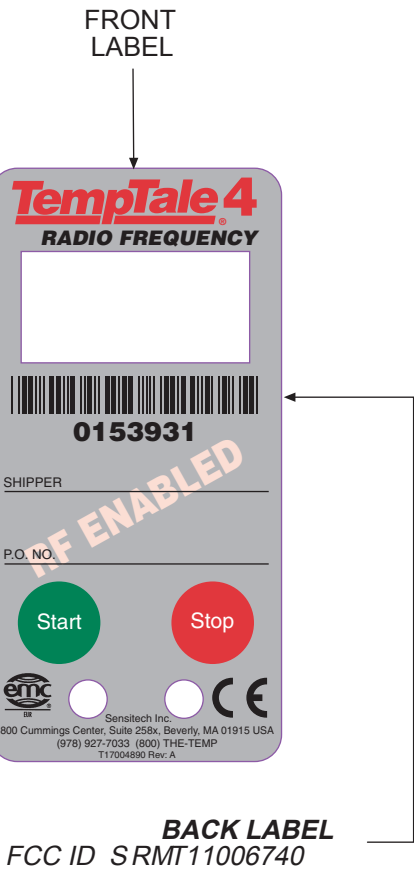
FRONT LABEL

TempTale 4
RADIO FREQUENCY

0153931

RF ENABLED

SHIPPER

P.O. NO.

Start

Stop

emc

CE

Sensitech Inc.
800 Cummings Center, Suite 258x, Beverly, MA 01915 USA
(978) 927-7033 (800) THE-TEMP
T17004890 Rev: A

BACK LABEL
FCC ID SRMT11006740